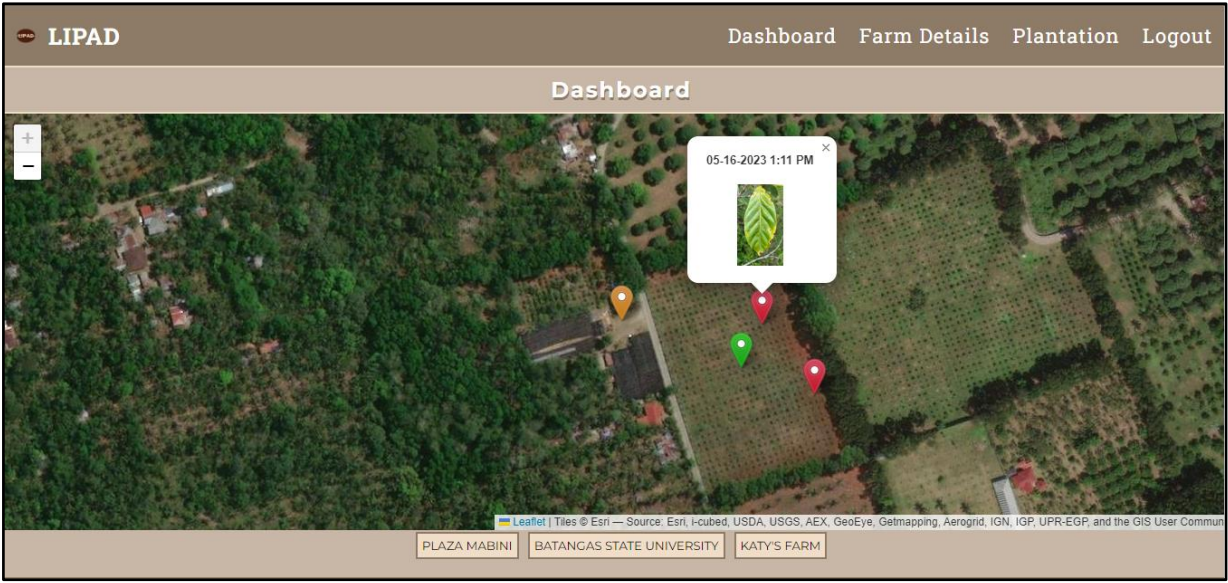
LIPAD LIPAD Dashboard Farm Details Plantation Logout

Dashboard

+
−

05-16-2023 1:11 PM ×

Leaflet | Tiles © Esri — Source: Esri, i-cubed, USDA, USGS, AEX, GeoEye, Getmapping, Aerogrid, IGN, IGP, UPR-EGP, and the GIS User Commun

PLAZA MABINI BATANGAS STATE UNIVERSITY KATY'S FARM